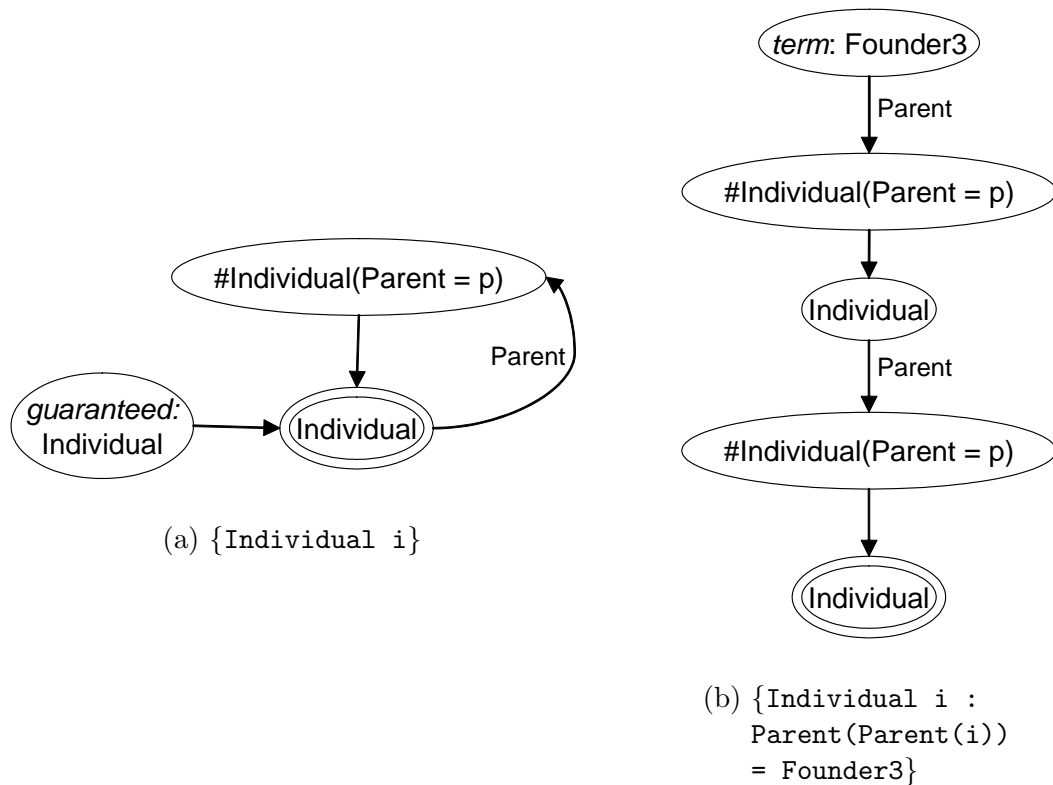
#Individual(Parent = p)

Parent

guaranteed: Individual

Individual

(a) {Individual i}

term: Founder3

Parent

#Individual(Parent = p)

Individual

Parent

#Individual(Parent = p)

Individual

(b) {Individual i : Parent(Parent(i)) = Founder3}